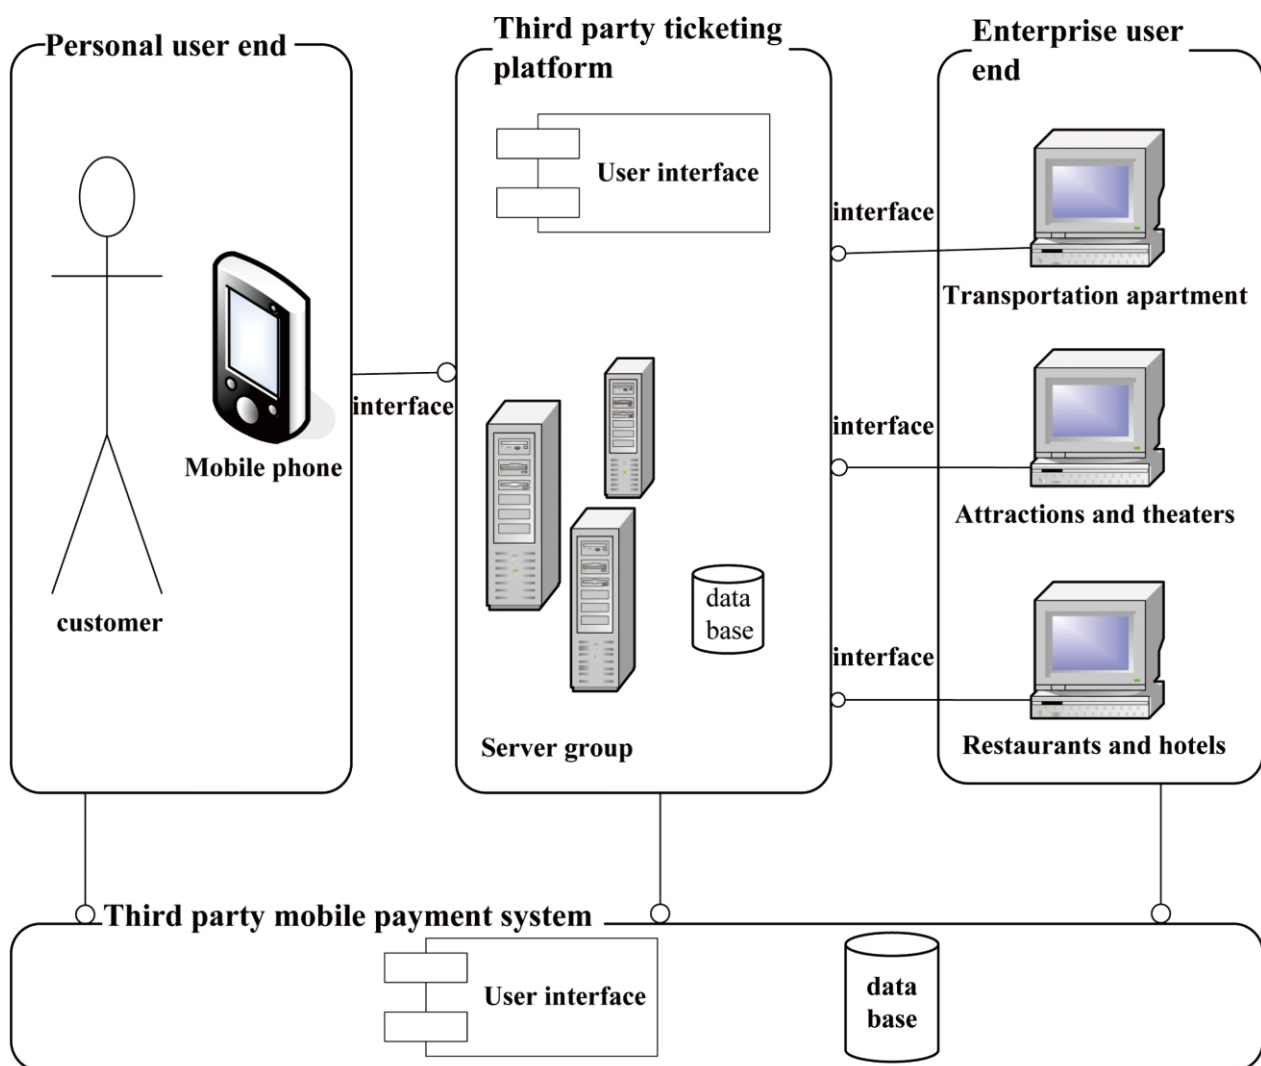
Personal user end

customer

Mobile phone

interface

Third party ticketing platform

User interface

Server group

data base

interface

interface

interface

Enterprise user end

Transportation apartment

Attractions and theaters

Restaurants and hotels

Third party mobile payment system

User interface

data base